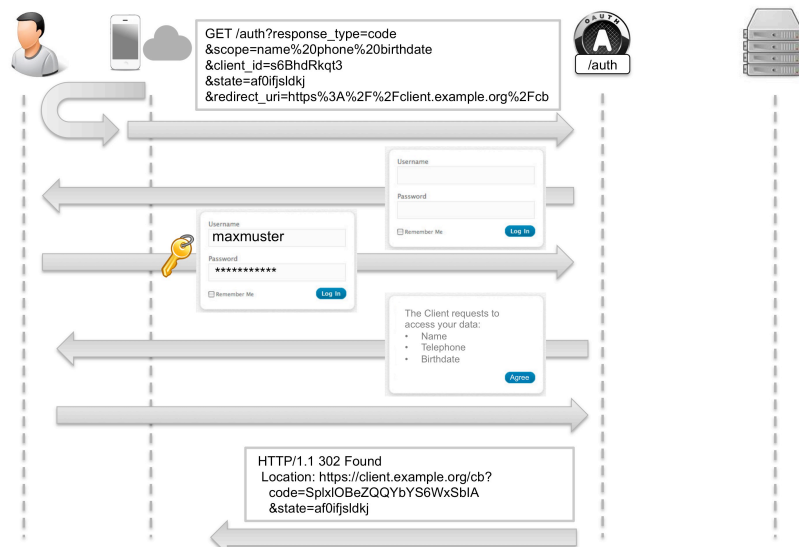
GET /auth?response_type=code
&scope=name%20phone%20birthdate
&client_id=s6BhdRkqt3
&state=af0ifjsldkj
&redirect_uri=https%3A%2F%2Fclient.example.org%2Fcb

OAUTH
/auth

Username
Password
Remember Me
Log In

Username
maxmuster
Password
***********
Remember Me
Log In

The Client requests to access your data:
• Name
• Telephone
• Birthdate
Agree

HTTP/1.1 302 Found
Location: https://client.example.org/cb?
code=SplxlOBeZQQYbYS6WxSbIA
&state=af0ifjsldkj